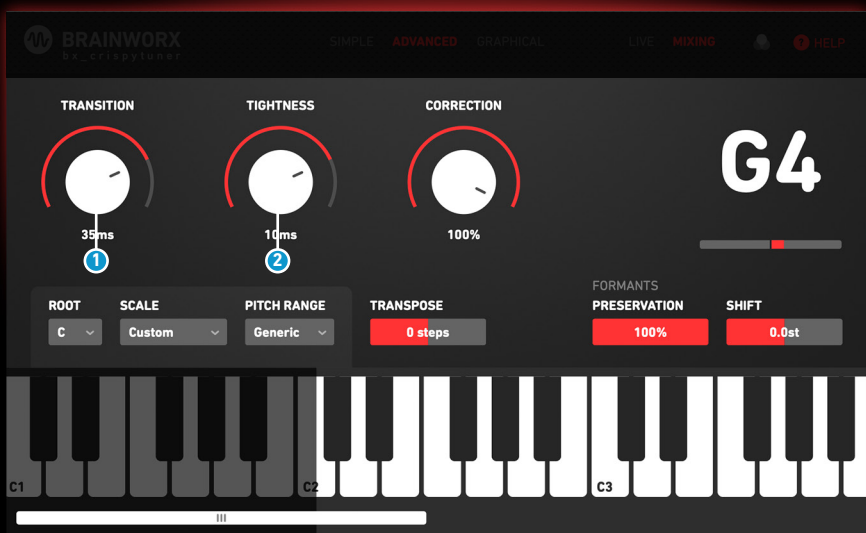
BRAINWORX
bx_crispytuner

SIMPLE ADVANCED GRAPHICAL LIVE MIXING HELP

TRANSITION
35ms
1

TIGHTNESS
10ms
2

CORRECTION
100%

G4

ROOT
C

SCALE
Custom

PITCH RANGE
Generic

TRANSPOSE
0 steps

FORMANTS
PRESERVATION
100%

SHIFT
0.0st

C1
C2
C3